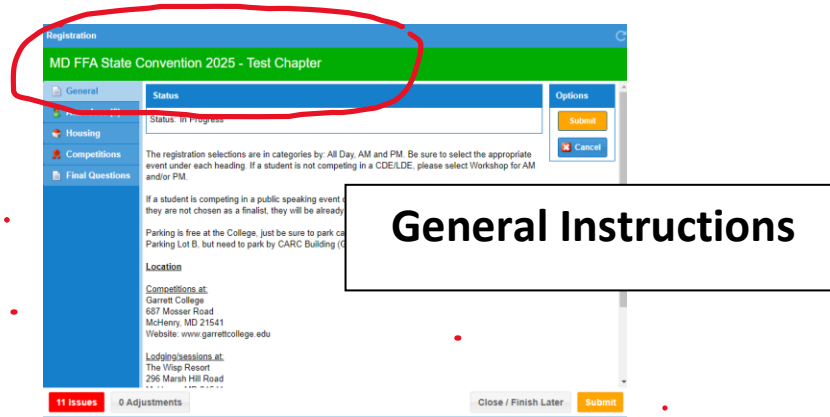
Registration

MD FFA State Convention 2025 - Test Chapter

General
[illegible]
Housing
Competitions
Final Questions

Status

Status: In Progress

The registration selections are in categories by: All Day, AM and PM. Be sure to select the appropriate event under each heading. If a student is not competing in a CDE/LDE, please select Workshop for AM and/or PM.

If a student is competing in a public speaking event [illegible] they are not chosen as a finalist, they will be already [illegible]

Parking is free at the College, just be sure to park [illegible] Parking Lot B, but need to park by CARC Building ([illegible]

Location

Competitions at:
Garrett College
687 Mosser Road
McHenry, MD 21541
Website: www.garrettcollege.edu

Lodging/sessions at:
The Wisp Resort
296 Marsh Hill Road
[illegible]

Options

Submit

Cancel

General Instructions

11 Issues

0 Adjustments

Close / Finish Later

Submit